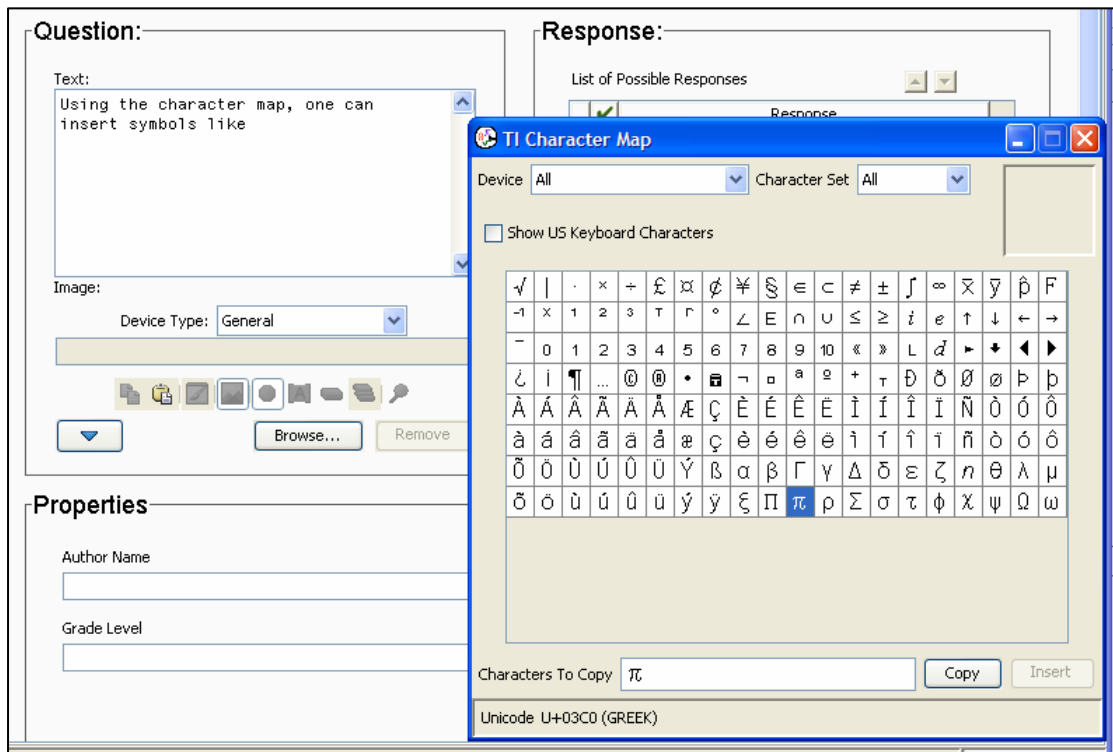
Question:

Text:

Using the character map, one can insert symbols like

Image:

Device Type: General

Browse...

Remove

Properties

Author Name

Grade Level

Response:

List of Possible Responses

Response

TI Character Map

Device All

Character Set All

Show US Keyboard Characters

| √ | \| | · | × | ÷ | £ | ¤ | ¢ | ¥ | § | ∈ | ⊂ | ≠ | ± | ∫ | ∞ | x̄ | ȳ | p̂ | F |
|---|---|---|---|---|---|---|---|---|---|---|---|---|---|---|---|---|---|---|---|
| $^{-1}$ | x | 1 | 2 | 3 | T | r | ° | ∠ | E | ∩ | ∪ | ≤ | ≥ | i | e | ↑ | ↓ | ← | → |
| ⁻ | 0 | 1 | 2 | 3 | 4 | 5 | 6 | 7 | 8 | 9 | 10 | « | » | L | d | ► | ⬇ | ◀ | ▶ |
| ¿ | ¡ | ¶ | ... | © | ® | • | ■ | ¬ | ▫ | ª | º | + | ⊤ | Đ | ð | Ø | ø | Þ | þ |
| À | Á | Â | Ã | Ä | Å | Æ | Ç | È | É | Ê | Ë | Ì | Í | Î | Ï | Ñ | Ò | Ó | Ô |
| à | á | â | ã | ä | å | æ | ç | è | é | ê | ë | ì | í | î | ï | ñ | ò | ó | ô |
| Õ | Ö | Ù | Ú | Û | Ü | Ý | ß | α | β | Γ | γ | Δ | δ | ε | ζ | η | θ | λ | μ |
| õ | ö | ù | ú | û | ü | ý | ÿ | ξ | Π | π | ρ | Σ | σ | τ | ϕ | χ | ψ | Ω | ω |

Characters To Copy π

Copy

Insert

Unicode U+03C0 (GREEK)